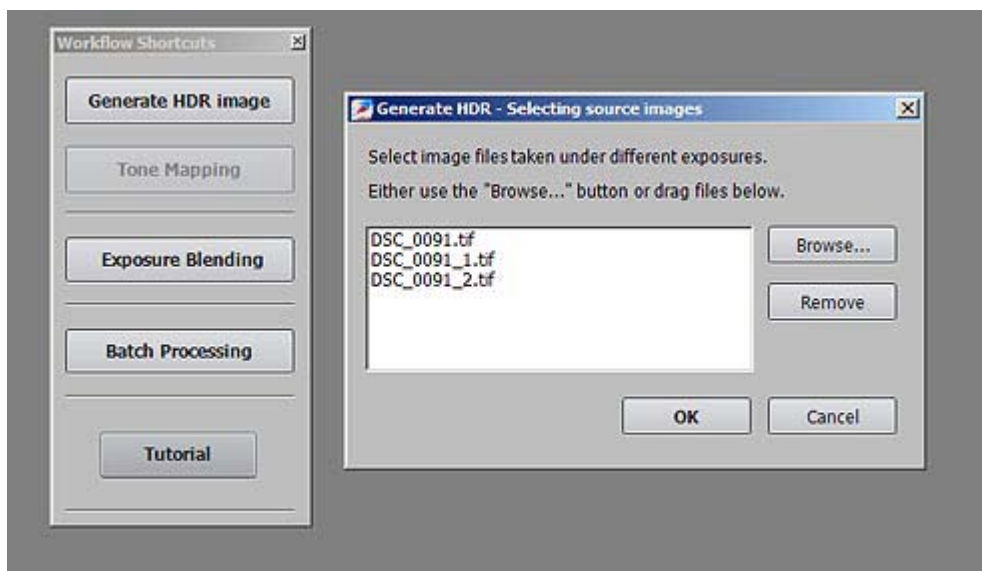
Workflow Shortcuts

Generate HDR image

Tone Mapping

Exposure Blending

Batch Processing

Tutorial

Generate HDR - Selecting source images

Select image files taken under different exposures.

Either use the "Browse..." button or drag files below.

DSC_0091.tif
DSC_0091_1.tif
DSC_0091_2.tif

Browse...

Remove

OK

Cancel